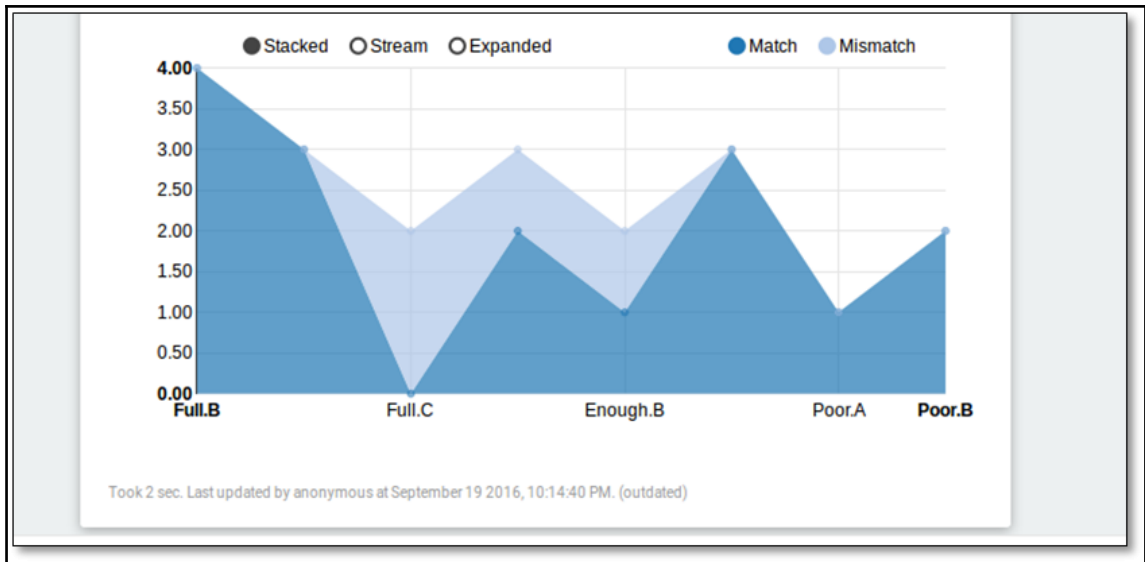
Stacked Stream Expanded

Match Mismatch

4.00
3.50
3.00
2.50
2.00
1.50
1.00
0.50
0.00

Full.B Full.C Enough.B Poor.A Poor.B

Took 2 sec. Last updated by anonymous at September 19 2016, 10:14:40 PM. (outdated)